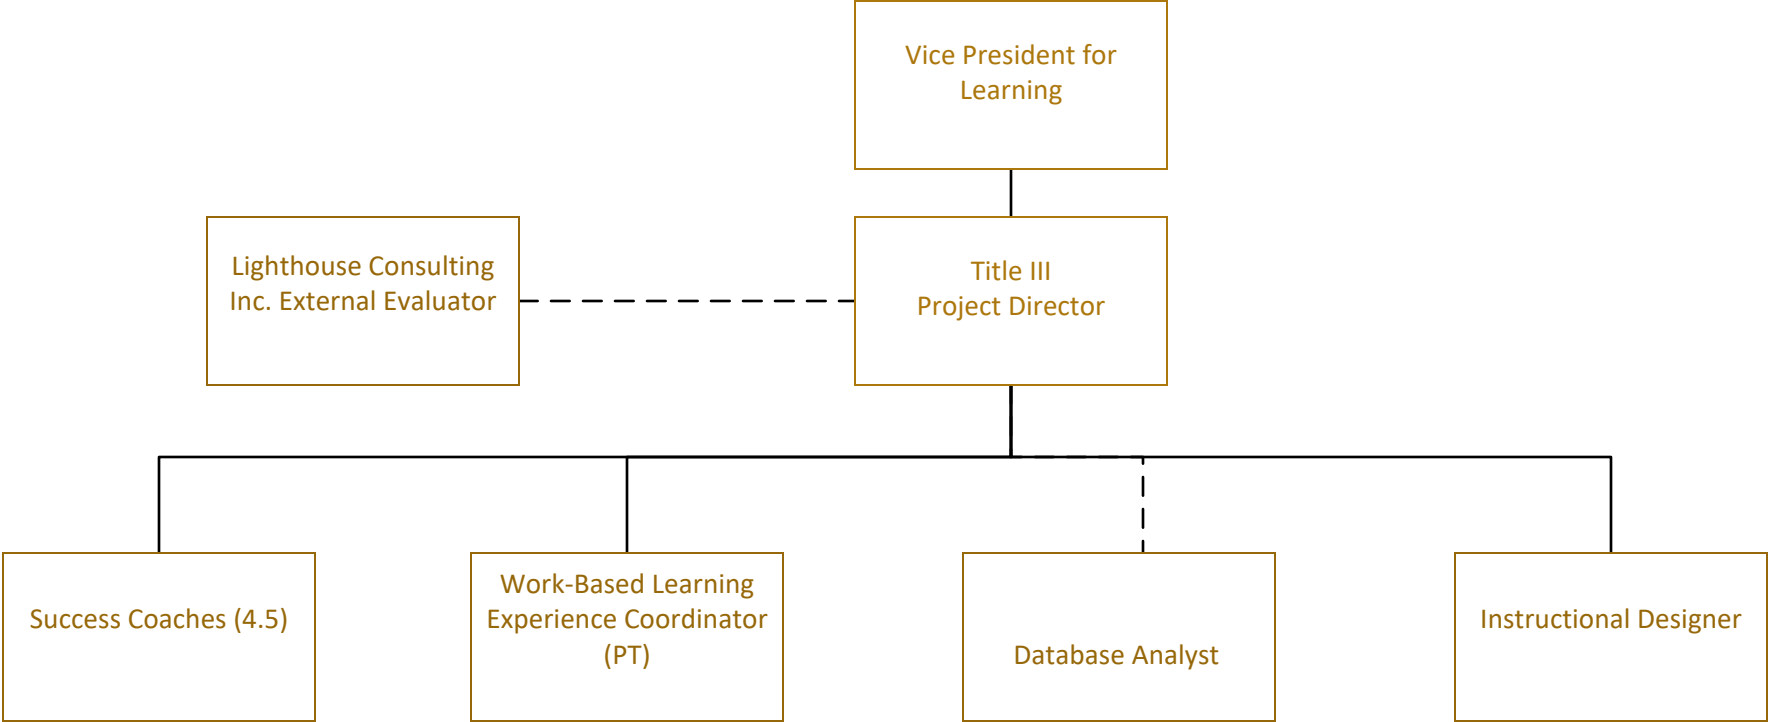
Vice President for Learning

Lighthouse Consulting Inc. External Evaluator

Title III
Project Director

Success Coaches (4.5)

Work-Based Learning Experience Coordinator (PT)

Database Analyst

Instructional Designer